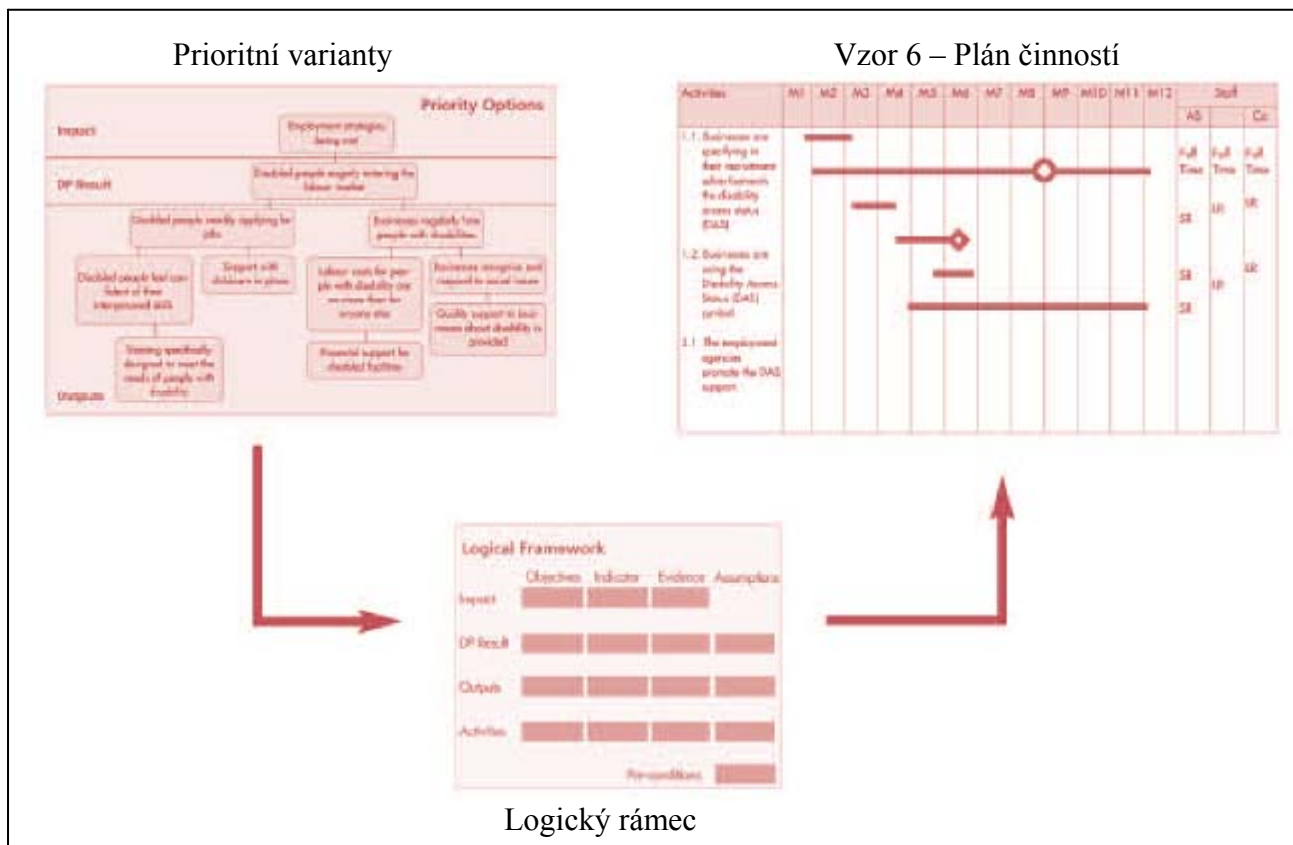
Prioritní varianty

Priority Options

Impact

Employment strategies being met

DP Result

Disabled people eagerly entering the labour market

Disabled people readily applying for jobs

Businesses regularly hire people with disabilities

Disabled people feel confident of their interpersonal skills

Support with childcare in place

Labour costs for people with disability are no more than for anyone else

Businesses recognise and respond to social issues

Training specifically designed to meet the needs of people with disability

Financial support for disabled facilities

Quality support to businesses about disability is provided

Outputs

Vzor 6 – Plán činností

| Activities | M1 | M2 | M3 | M4 | M5 | M6 | M7 | M8 | M9 | M10 | M11 | M12 | Staff | | |
|---|---|---|---|---|---|---|---|---|---|---|---|---|---|---|---|
| | | | | | | | | | | | | | AS | | Co |
| 1.1. Businesses are specifying in their recruitment advertisements the disability access status (DAS) | | | | | | | | | | | | | Full Time | Full Time | Full Time |
| | | | | | | | | | | | | | SR | LR | SR |
| 1.2. Businesses are using the Disability Access Status (DAS) symbol | | | | | | | | | | | | | SR | LR | SR |
| | | | | | | | | | | | | | SR | | |
| 2.1. The employment agencies promote the DAS support | | | | | | | | | | | | | | | |

Logical Framework

Objectives Indicator Evidence Assumptions

Impact

DP Result

Outputs

Activities

Pre-conditions

Logický rámec